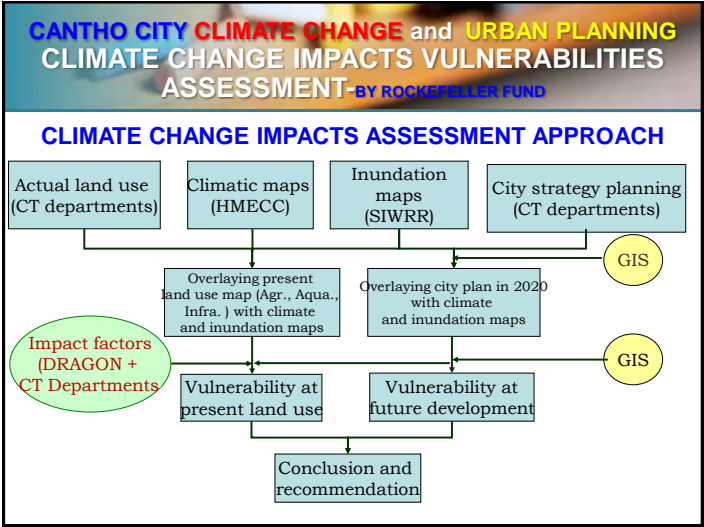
CANTHO CITY CLIMATE CHANGE and URBAN PLANNING
CLIMATE CHANGE IMPACTS VULNERABILITIES ASSESSMENT-BY ROCKEFELLER FUND

CLIMATE CHANGE IMPACTS ASSESSMENT APPROACH

Actual land use (CT departments)

Climatic maps (HMECC)

Inundation maps (SIWRR)

City strategy planning (CT departments)

GIS

Overlaying present land use map (Agr., Aqua., Infra. ) with climate and inundation maps

Overlaying city plan in 2020 with climate and inundation maps

Impact factors (DRAGON + CT Departments

GIS

Vulnerability at present land use

Vulnerability at future development

Conclusion and recommendation